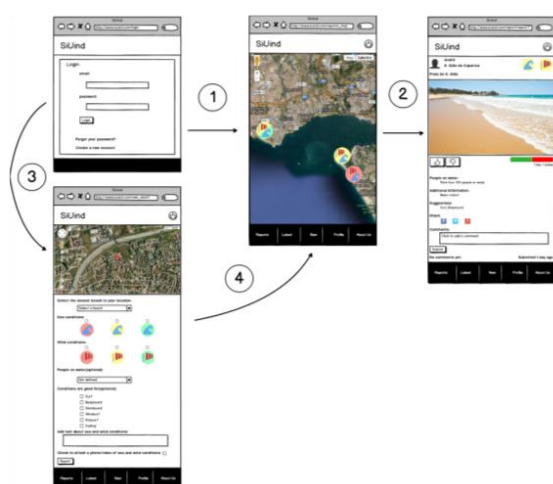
SiUind

Login

email:

password:

Login

Forgot your password?

Create a new account

1

2

3

4

SiUind

Reports Latest New Profile About Us

SiUind

Praia de S. João

People on status:

Additional information:

Suggestions:

Share:

Comments:

Click to add a comment

Submit

No comments yet.

Reports Latest New Profile About Us

SiUind

Select the closest beach to your location:

Select a beach

Sea conditions:

Wind conditions:

People on water (optional):

Conditions are good for (optional):

Surf

Bodyboard

Windsurf

Kitesurf

Sailing

Add text about sea and wind conditions:

Submit

Reports Latest New Profile About Us